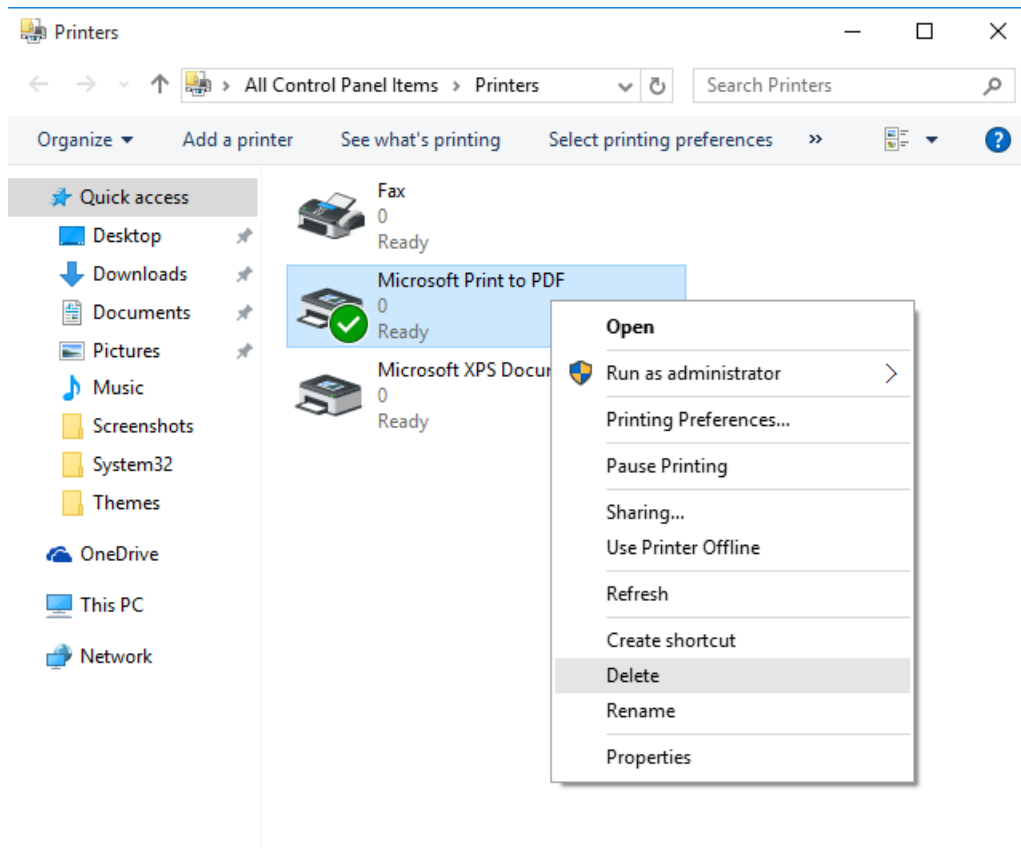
Printers

All Control Panel Items > Printers

Search Printers

Organize ▾ Add a printer See what's printing Select printing preferences »

Quick access
Desktop
Downloads
Documents
Pictures
Music
Screenshots
System32
Themes
OneDrive
This PC
Network

Fax
0
Ready

Microsoft Print to PDF
0
Ready

Microsoft XPS Docu
0
Ready

Open
Run as administrator
Printing Preferences...
Pause Printing
Sharing...
Use Printer Offline
Refresh
Create shortcut
Delete
Rename
Properties